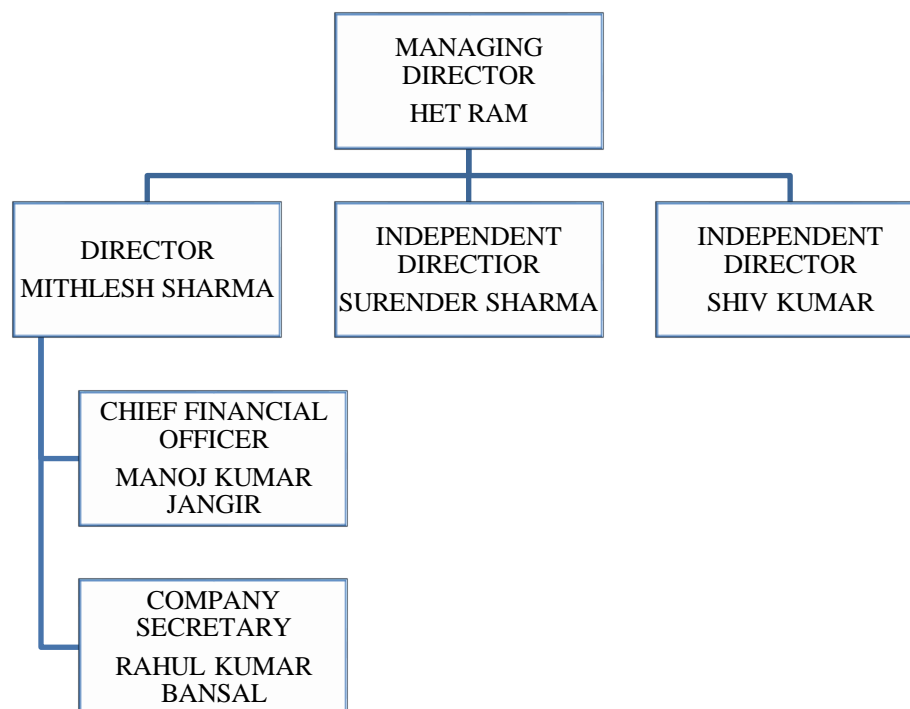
MANAGING DIRECTOR
HET RAM

DIRECTOR
MITHLESH SHARMA

INDEPENDENT DIRECTIOR
SURENDER SHARMA

INDEPENDENT DIRECTOR
SHIV KUMAR

CHIEF FINANCIAL OFFICER
MANOJ KUMAR JANGIR

COMPANY SECRETARY
RAHUL KUMAR BANSAL